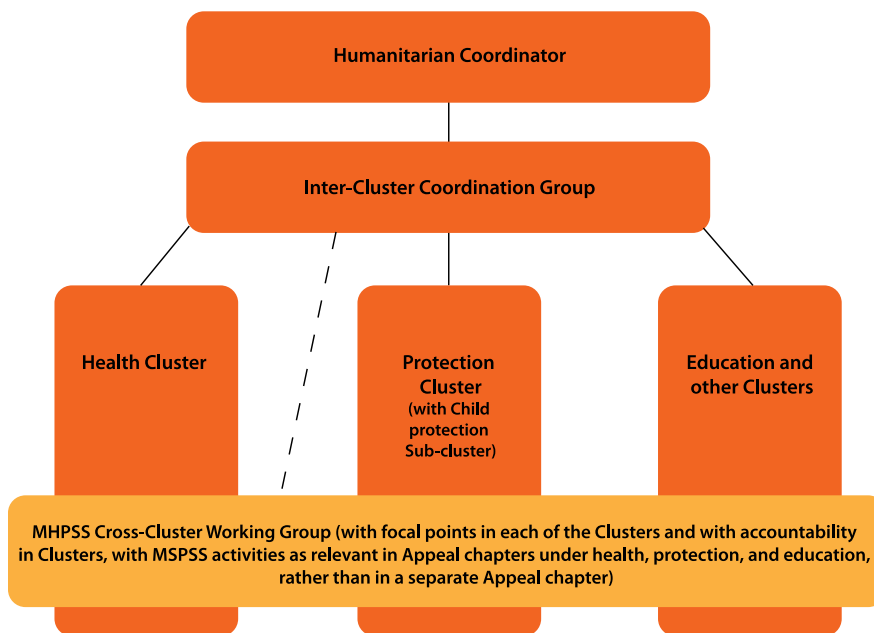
Humanitarian Coordinator

Inter-Cluster Coordination Group

Health Cluster

Protection Cluster (with Child protection Sub-cluster)

Education and other Clusters

MHPSS Cross-Cluster Working Group (with focal points in each of the Clusters and with accountability in Clusters, with MSPSS activities as relevant in Appeal chapters under health, protection, and education, rather than in a separate Appeal chapter)